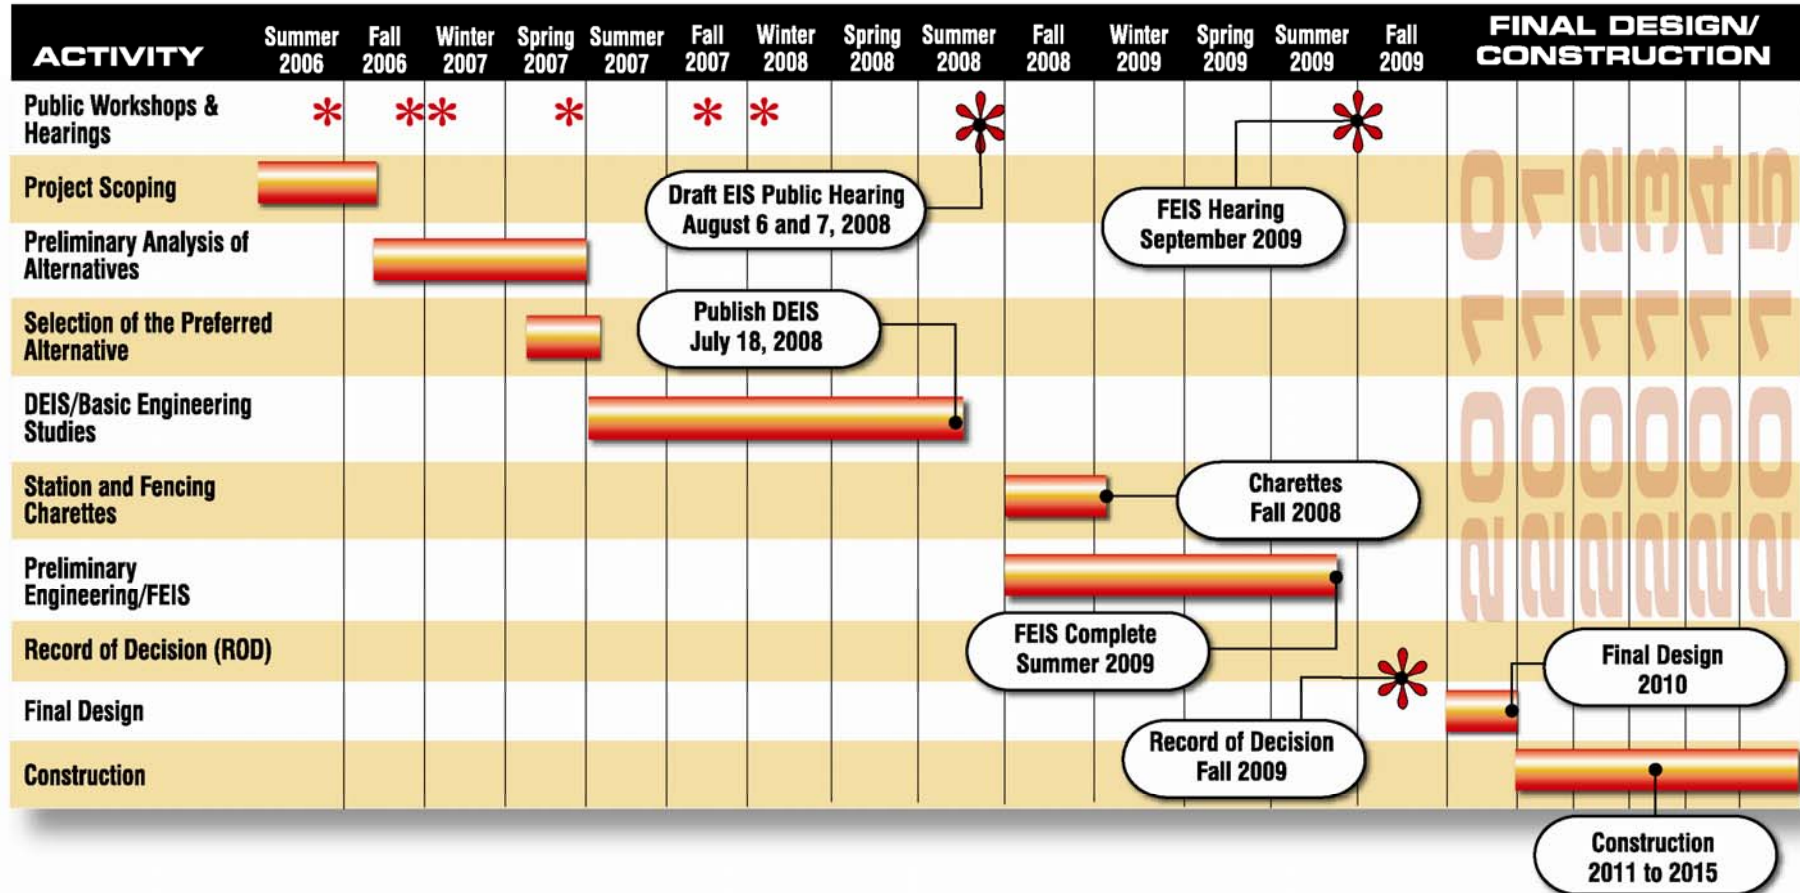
| ACTIVITY | Summer 2006 | Fall 2006 | Winter 2007 | Spring 2007 | Summer 2007 | Fall 2007 | Winter 2008 | Spring 2008 | Summer 2008 | Fall 2008 | Winter 2009 | Spring 2009 | Summer 2009 | Fall 2009 | FINAL DESIGN/ CONSTRUCTION |
|---|---|---|---|---|---|---|---|---|---|---|---|---|---|---|---|
| Public Workshops & Hearings | | | | | | | | | | | | | | | |
| Project Scoping | | | | | | | | | | | | | | | |
| Preliminary Analysis of Alternatives | | | | | | | | | | | | | | | |
| Selection of the Preferred Alternative | | | | | | | | | | | | | | | |
| DEIS/Basic Engineering Studies | | | | | | | | | | | | | | | |
| Station and Fencing Charettes | | | | | | | | | | | | | | | |
| Preliminary Engineering/FEIS | | | | | | | | | | | | | | | |
| Record of Decision (ROD) | | | | | | | | | | | | | | | |
| Final Design | | | | | | | | | | | | | | | |
| Construction | | | | | | | | | | | | | | | |

2010 2011 2012 2013 2014 2015

Draft EIS Public Hearing August 6 and 7, 2008

FEIS Hearing September 2009

Publish DEIS July 18, 2008

Charettes Fall 2008

FEIS Complete Summer 2009

Final Design 2010

Record of Decision Fall 2009

Construction 2011 to 2015